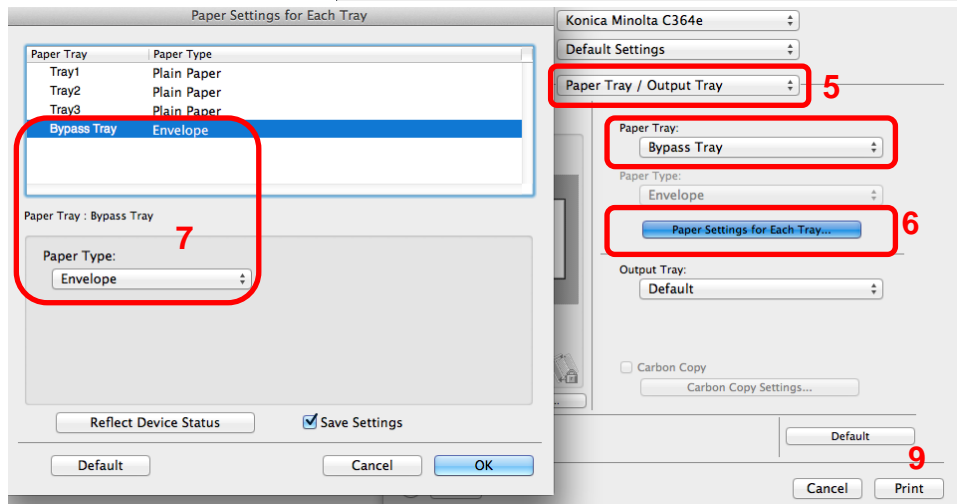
Paper Settings for Each Tray

| Paper Tray | Paper Type |
|---|---|
| Tray1 | Plain Paper |
| Tray2 | Plain Paper |
| Tray3 | Plain Paper |
| Bypass Tray | Envelope |

Paper Tray : Bypass Tray

7

Paper Type:
Envelope

Reflect Device Status
Save Settings

Default
Cancel
OK

Konica Minolta C364e
Default Settings
Paper Tray / Output Tray
5

Paper Tray:
Bypass Tray
Paper Type:
Envelope
Paper Settings for Each Tray...
6

Output Tray:
Default

Carbon Copy
Carbon Copy Settings...

Default
9
Cancel
Print